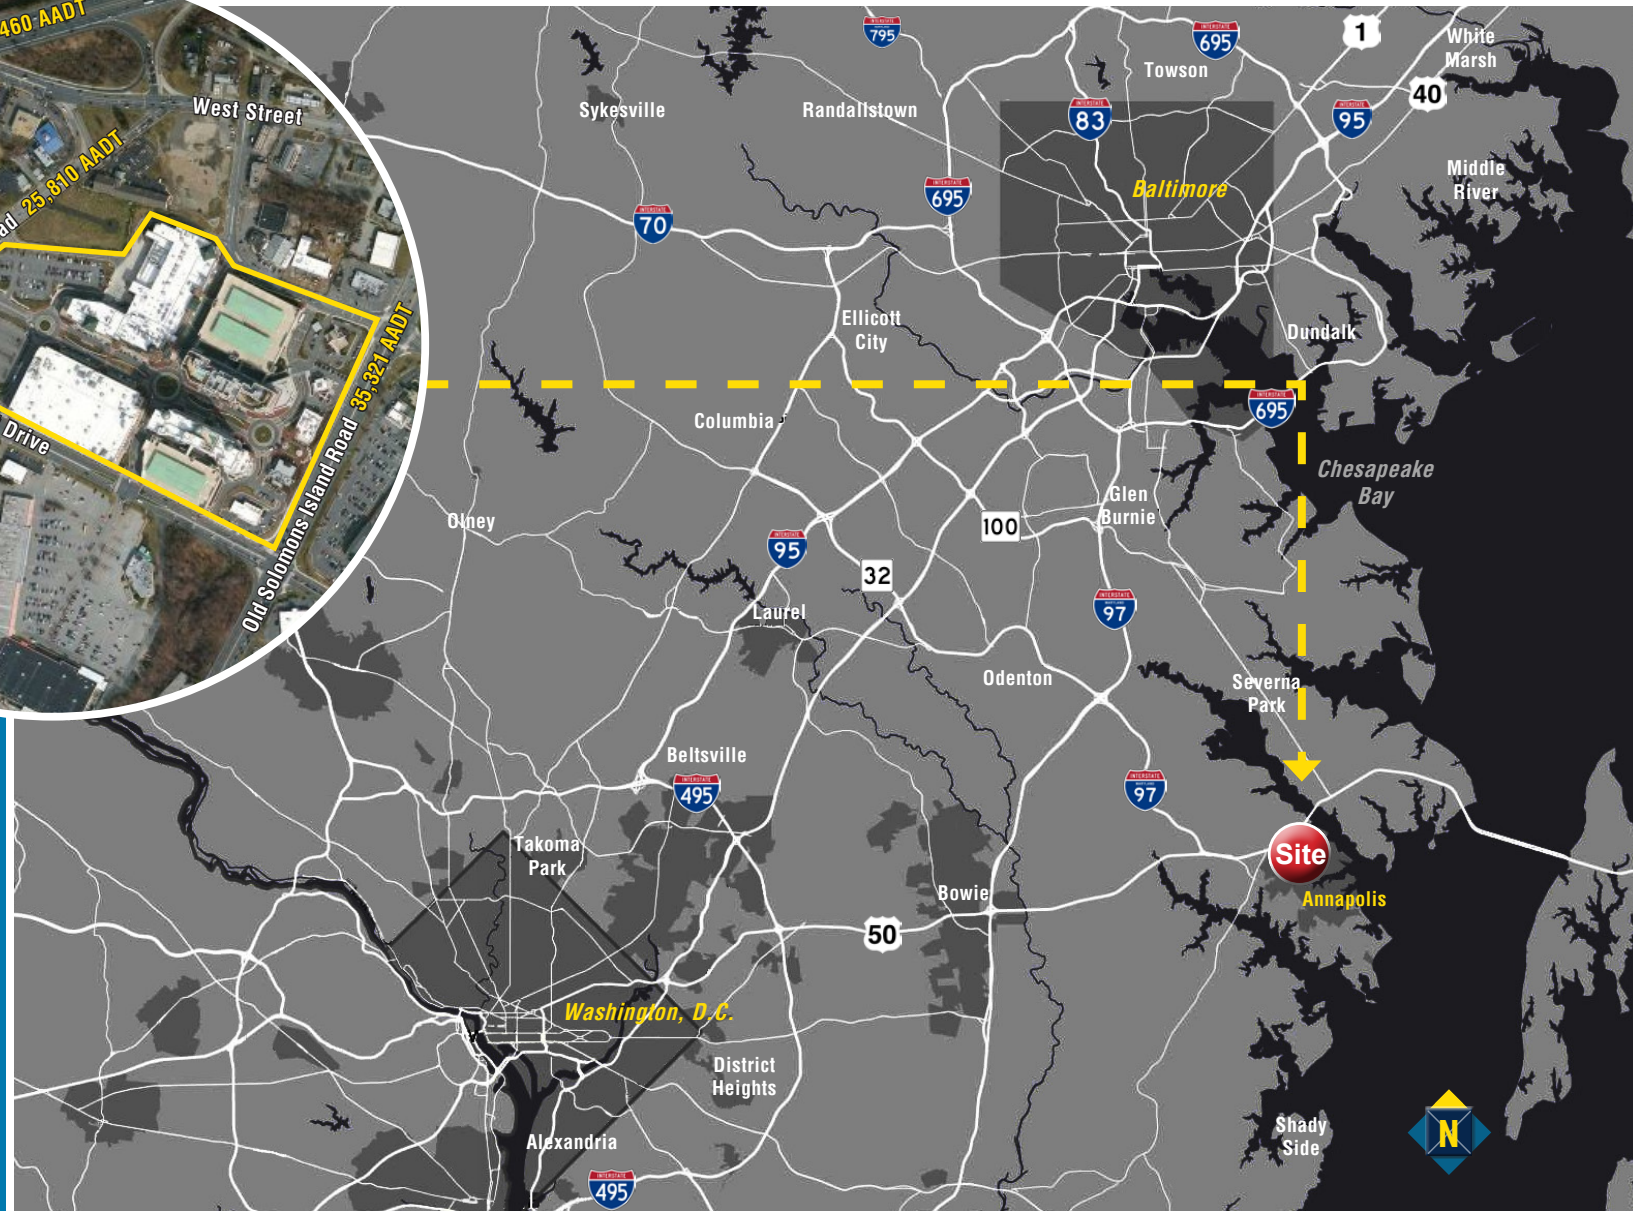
460 AADT
West Street
ad 25,810 AADT
Drive
Old Solomons Island Road 35,321 AADT

795
695
1
Towson
White Marsh
40
Sykesville
Randallstown
83
95
695
Baltimore
Middle River
70
Ellicott City
Dundalk
Columbia
695
Chesapeake Bay
Glen Burnie
Olney
100
95
32
Laurel
97
Odenton
Severna Park
Beltsville
495
97
Takoma Park
Site
Annapolis
Bowie
50
Washington, D.C.
District Heights
Alexandria
495
Shady Side
N